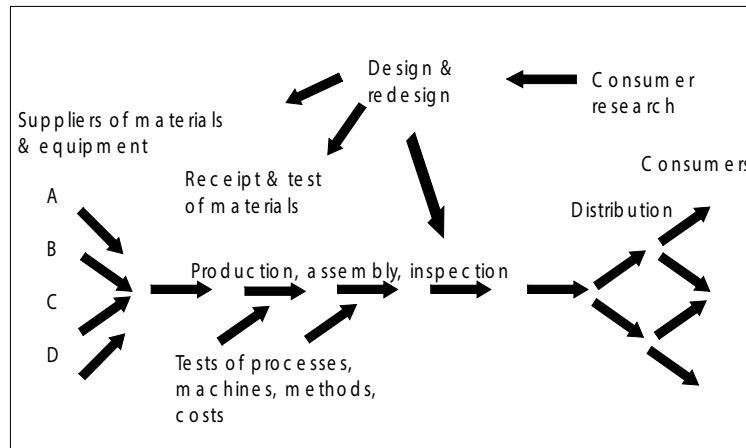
Design & redesign

Consumer research

Suppliers of materials & equipment

Receipt & test of materials

Consumers

Distribution

A

B

C

D

Production, assembly, inspection

Tests of processes, machines, methods, costs